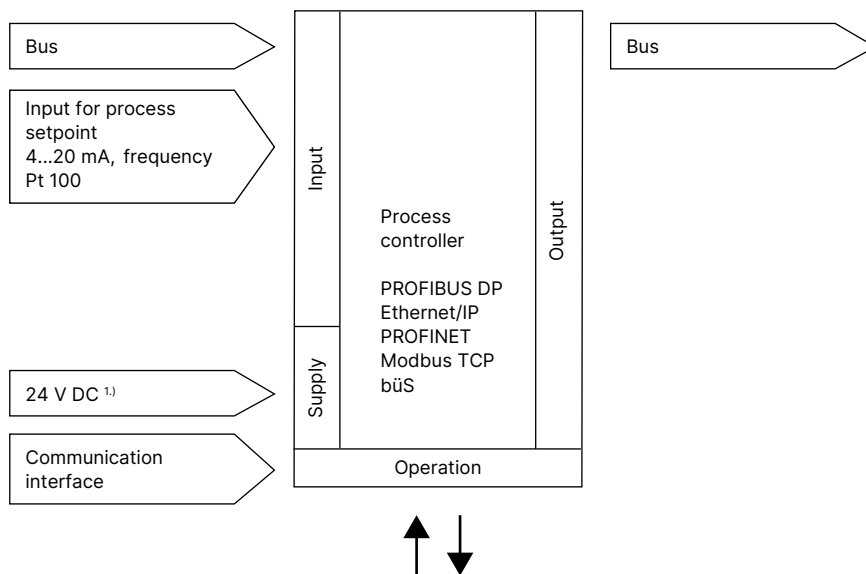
Bus

Input for process setpoint
4...20 mA, frequency
Pt 100

24 V DC $^{1.)}$

Communication interface

Input

Supply

Process controller

PROFIBUS DP
Ethernet/IP
PROFINET
Modbus TCP
büS

Output

Operation

Bus